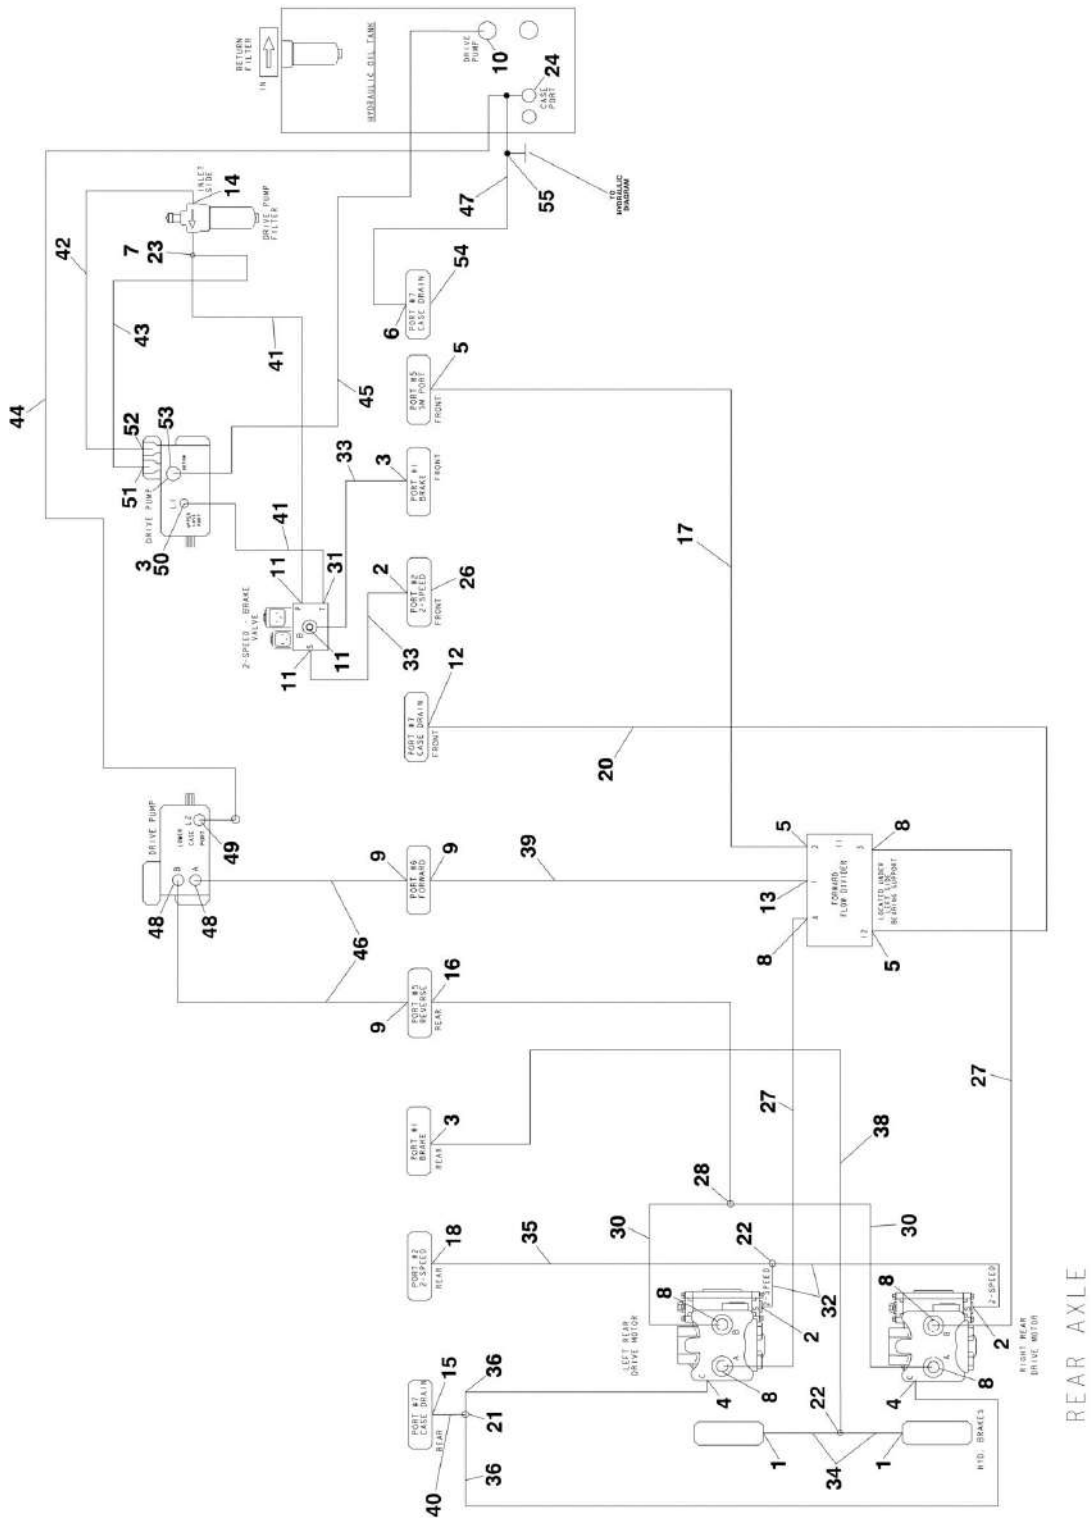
RETURN FILTER
IN
HYDRAULIC OIL TANK
DRIVE PUMP
10
CASE PORT
24
INLET SIDE
14
DRIVE PUMP FILTER
47
55
TO HYDRAULIC DIAGRAM
7
23
42
43
41
44
45
PORT #7 CASE DRAIN
6
54
PORT #5 SM PORT
FRONT
5
52
53
51
DRIVE PUMP
RETURN
3
50
UPPER CASE PORT
L1
33
3
PORT #1 BRAKE
FRONT
41
11
31
2-SPEED - BRAKE VALVE
11
11
P
T
B
S
PORT #2 2-SPEED
FRONT
2
26
33
17
PORT #7 CASE DRAIN
FRONT
12
20
DRIVE PUMP
LOWER CASE PORT
L2
49
B
A
48
48
PORT #6 FORWARD
9
9
39
46
PORT #5 REVERSE
REAR
9
16
5
8
13
FORWARD FLOW DIVIDER
LOCATED UNDER LEFT SIDE BEARING SUPPORT
8
5
PORT #1 BRAKE
REAR
3
27
27
38
28
30
30
PORT #2 2-SPEED
REAR
18
35
22
32
8
2
2-SPEED
LEFT REAR DRIVE MOTOR
8
4
2-SPEED
8
2
RIGHT REAR DRIVE MOTOR
8
4
PORT #7 CASE DRAIN
REAR
15
36
21
36
40
22
34
1
1
HYD. BRAKES
REAR AXLE